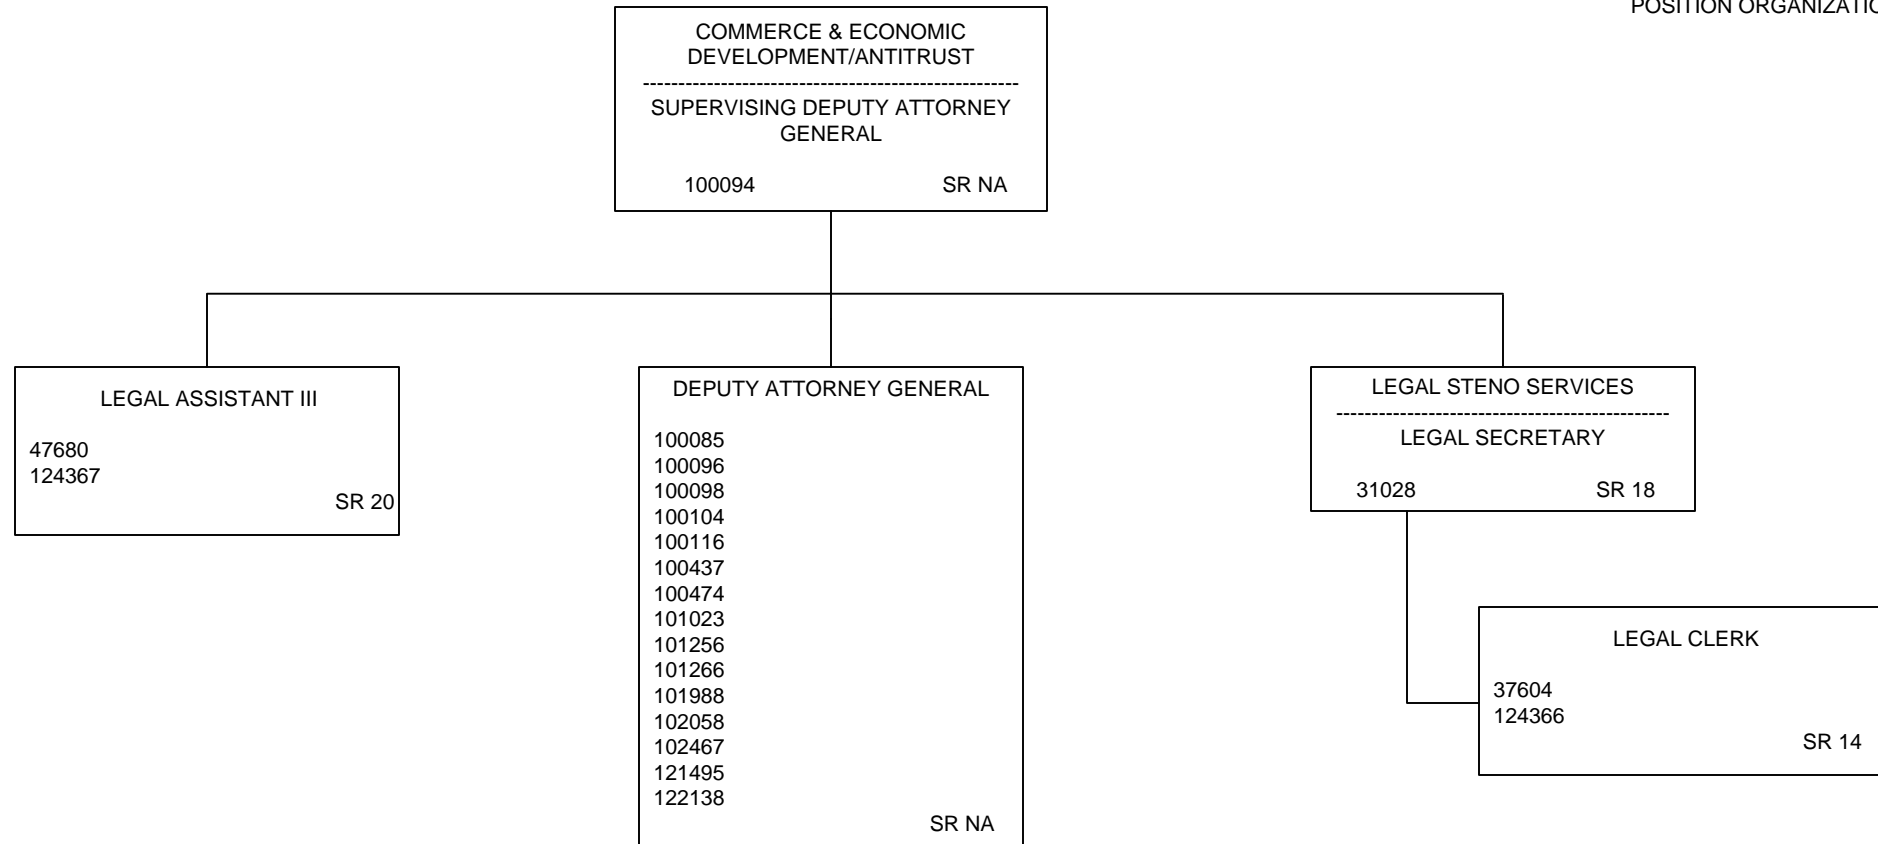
POSITION ORGANIZATIO

COMMERCE & ECONOMIC DEVELOPMENT/ANTITRUST

SUPERVISING DEPUTY ATTORNEY GENERAL

100094 SR NA

LEGAL ASSISTANT III

47680
124367

SR 20

DEPUTY ATTORNEY GENERAL

100085
100096
100098
100104
100116
100437
100474
101023
101256
101266
101988
102058
102467
121495
122138

SR NA

LEGAL STENO SERVICES

LEGAL SECRETARY

31028 SR 18

LEGAL CLERK

37604
124366

SR 14